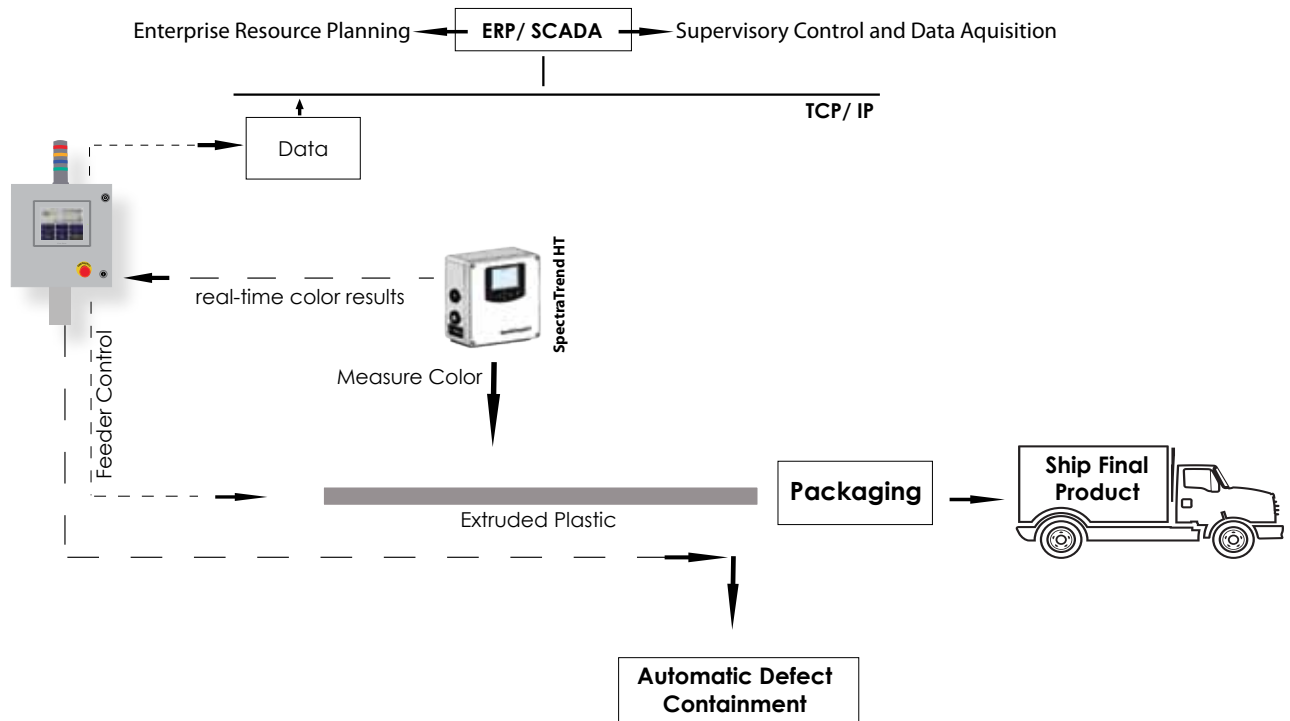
Enterprise Resource Planning ERP/ SCADA Supervisory Control and Data Aquisition

TCP/ IP

Data

real-time color results

SpectraTrend HT

Measure Color

Feeder Control

Extruded Plastic

Packaging

Ship Final Product

Automatic Defect Containment